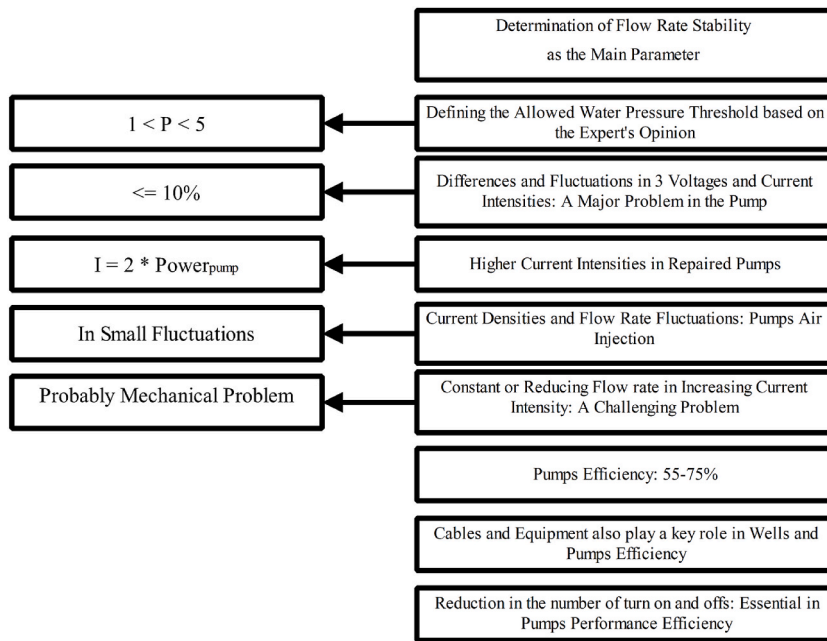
Determination of Flow Rate Stability as the Main Parameter

$1 < P < 5$

Defining the Allowed Water Pressure Threshold based on the Expert's Opinion

$<= 10\%$

Differences and Fluctuations in 3 Voltages and Current Intensities: A Major Problem in the Pump

$I = 2 * Power_{pump}$

Higher Current Intensities in Repaired Pumps

In Small Fluctuations

Current Densities and Flow Rate Fluctuations: Pumps Air Injection

Probably Mechanical Problem

Constant or Reducing Flow rate in Increasing Current Intensity: A Challenging Problem

Pumps Efficiency: 55-75%

Cables and Equipment also play a key role in Wells and Pumps Efficiency

Reduction in the number of turn on and offs: Essential in Pumps Performance Efficiency